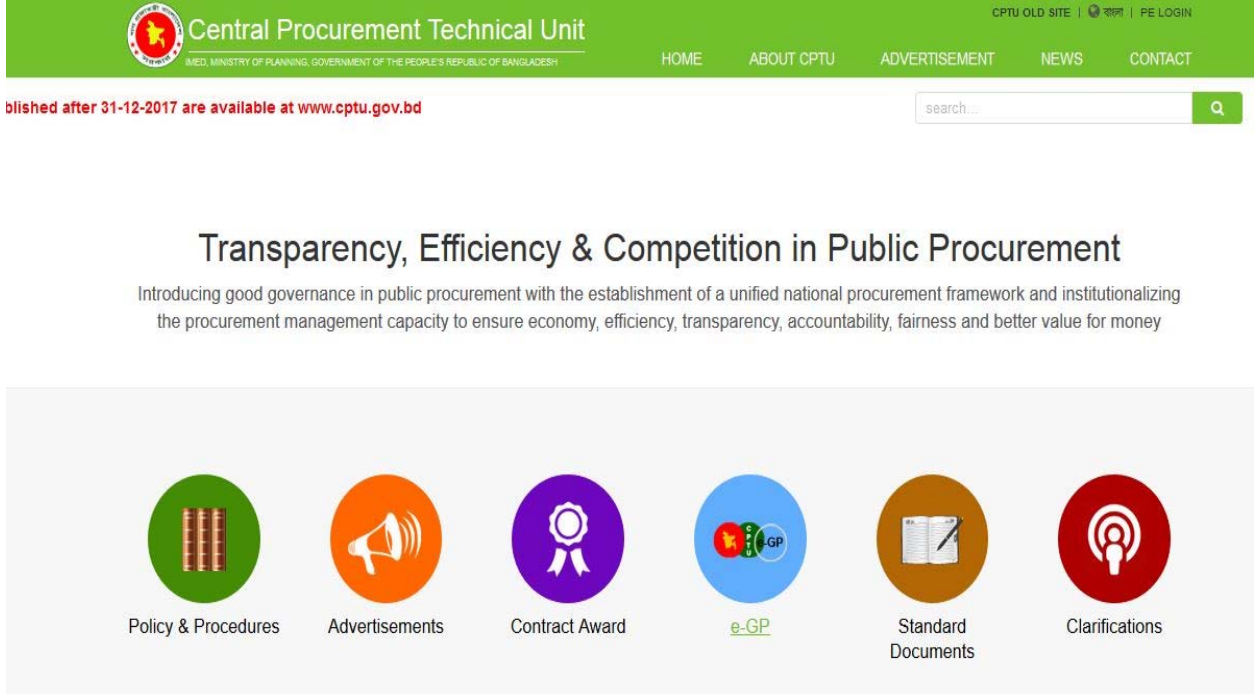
Central Procurement Technical Unit
IMED, MINISTRY OF PLANNING, GOVERNMENT OF THE PEOPLE'S REPUBLIC OF BANGLADESH

CPTU OLD SITE | বাংলা | PE LOGIN

HOME ABOUT CPTU ADVERTISEMENT NEWS CONTACT

blished after 31-12-2017 are available at www.cptu.gov.bd

search...

Transparency, Efficiency & Competition in Public Procurement

Introducing good governance in public procurement with the establishment of a unified national procurement framework and institutionalizing the procurement management capacity to ensure economy, efficiency, transparency, accountability, fairness and better value for money

Policy & Procedures

Advertisements

Contract Award

e-GP

Standard Documents

Clarifications